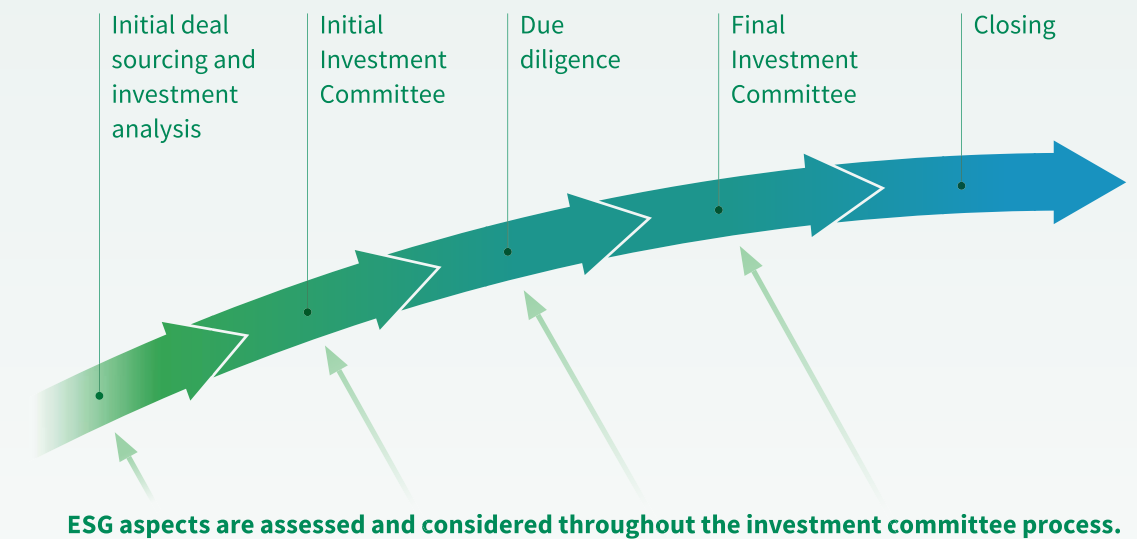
Initial deal sourcing and investment analysis

Initial Investment Committee

Due diligence

Final Investment Committee

Closing

ESG aspects are assessed and considered throughout the investment committee process.